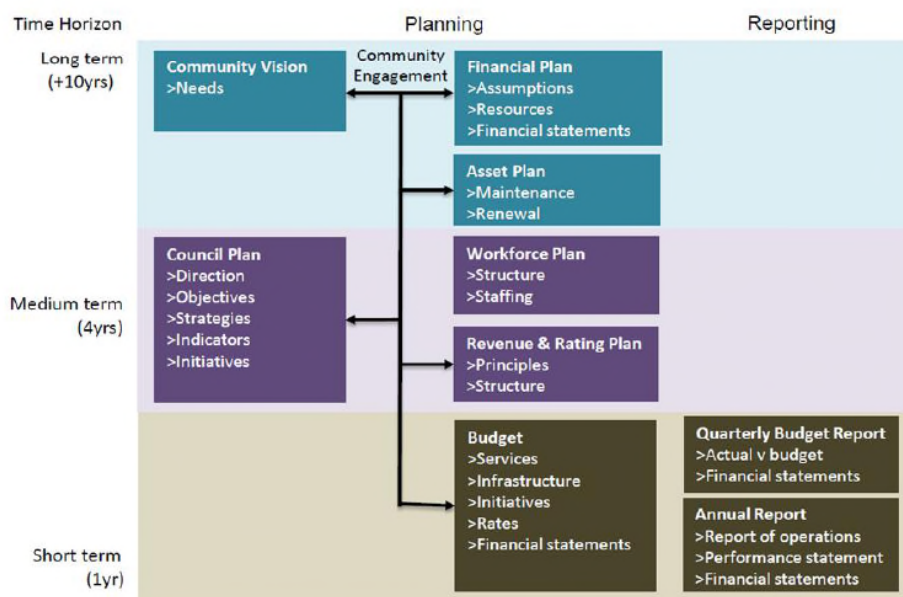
Time Horizon

Planning

Reporting

Long term (+10yrs)

Community Vision
>Needs

Community Engagement

Financial Plan
>Assumptions
>Resources
>Financial statements

Asset Plan
>Maintenance
>Renewal

Medium term (4yrs)

Council Plan
>Direction
>Objectives
>Strategies
>Indicators
>Initiatives

Workforce Plan
>Structure
>Staffing

Revenue & Rating Plan
>Principles
>Structure

Short term (1yr)

Budget
>Services
>Infrastructure
>Initiatives
>Rates
>Financial statements

Quarterly Budget Report
>Actual v budget
>Financial statements

Annual Report
>Report of operations
>Performance statement
>Financial statements